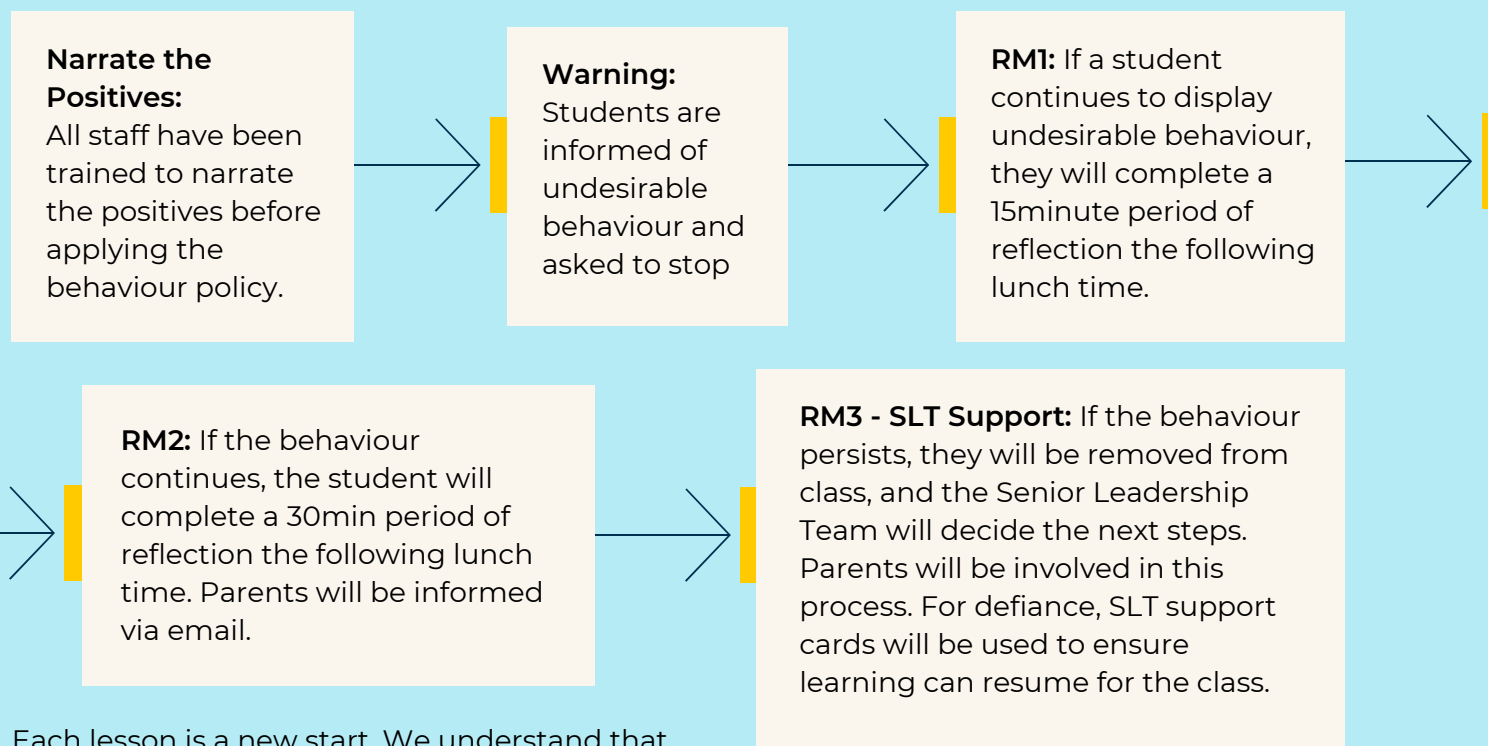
**Narrate the Positives:**
All staff have been trained to narrate the positives before applying the behaviour policy.

**Warning:**
Students are informed of undesirable behaviour and asked to stop

**RM1:** If a student continues to display undesirable behaviour, they will complete a 15minute period of reflection the following lunch time.

**RM2:** If the behaviour continues, the student will complete a 30min period of reflection the following lunch time. Parents will be informed via email.

**RM3 - SLT Support:** If the behaviour persists, they will be removed from class, and the Senior Leadership Team will decide the next steps. Parents will be involved in this process. For defiance, SLT support cards will be used to ensure learning can resume for the class.

Each lesson is a new start. We understand that